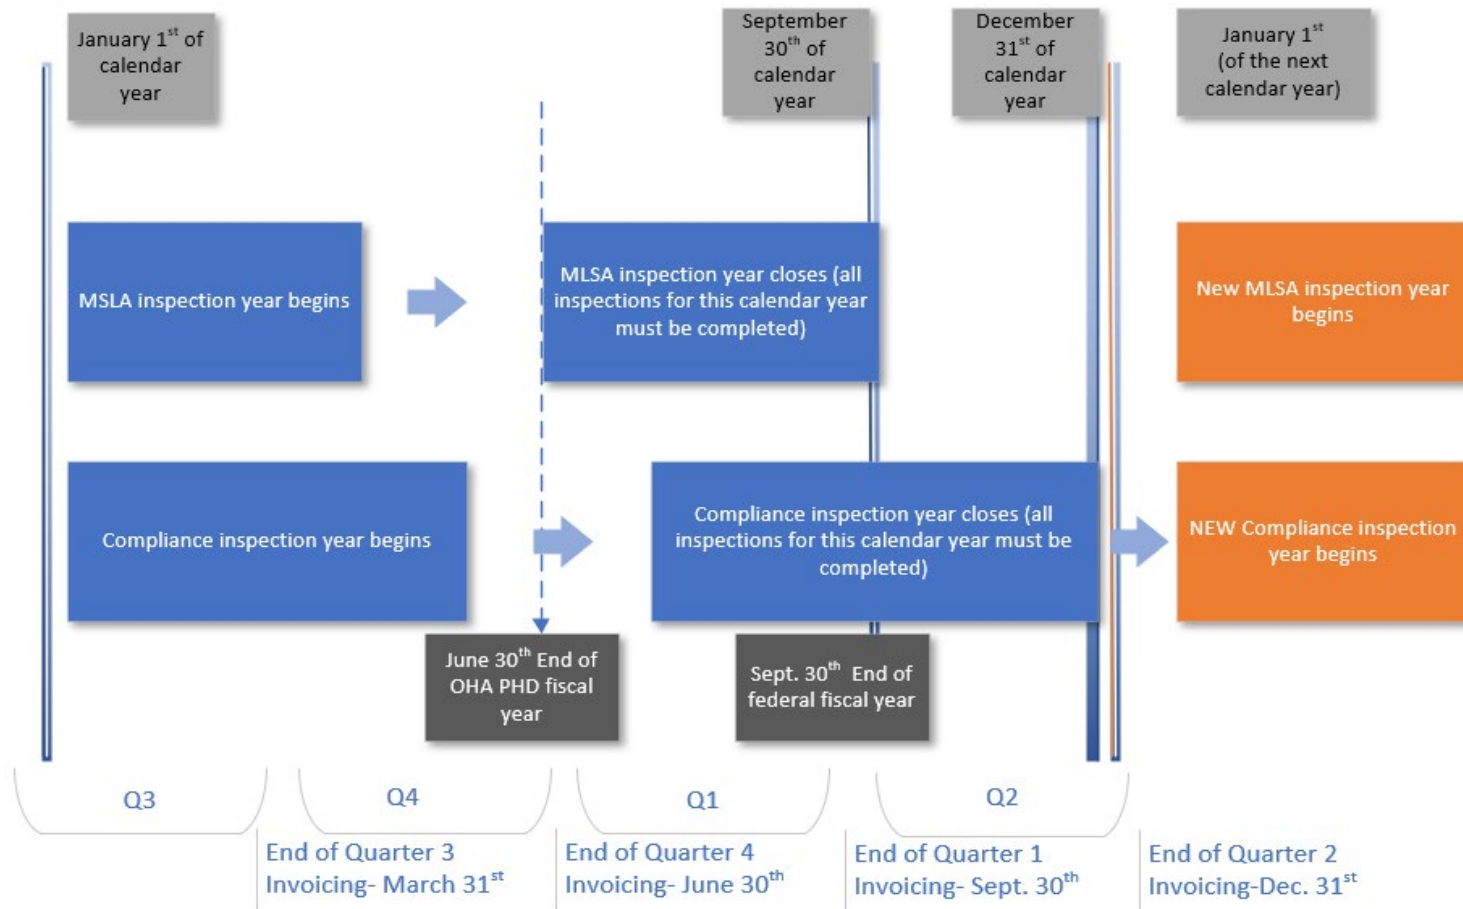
January 1$^{st}$ of calendar year

September 30$^{th}$ of calendar year

December 31$^{st}$ of calendar year

January 1$^{st}$ (of the next calendar year)

MSLA inspection year begins

MLSA inspection year closes (all inspections for this calendar year must be completed)

New MLSA inspection year begins

Compliance inspection year begins

Compliance inspection year closes (all inspections for this calendar year must be completed)

NEW Compliance inspection year begins

June 30$^{th}$ End of OHA PHD fiscal year

Sept. 30$^{th}$ End of federal fiscal year

Q3

Q4

Q1

Q2

End of Quarter 3 Invoicing- March 31$^{st}$

End of Quarter 4 Invoicing- June 30$^{th}$

End of Quarter 1 Invoicing- Sept. 30$^{th}$

End of Quarter 2 Invoicing-Dec. 31$^{st}$